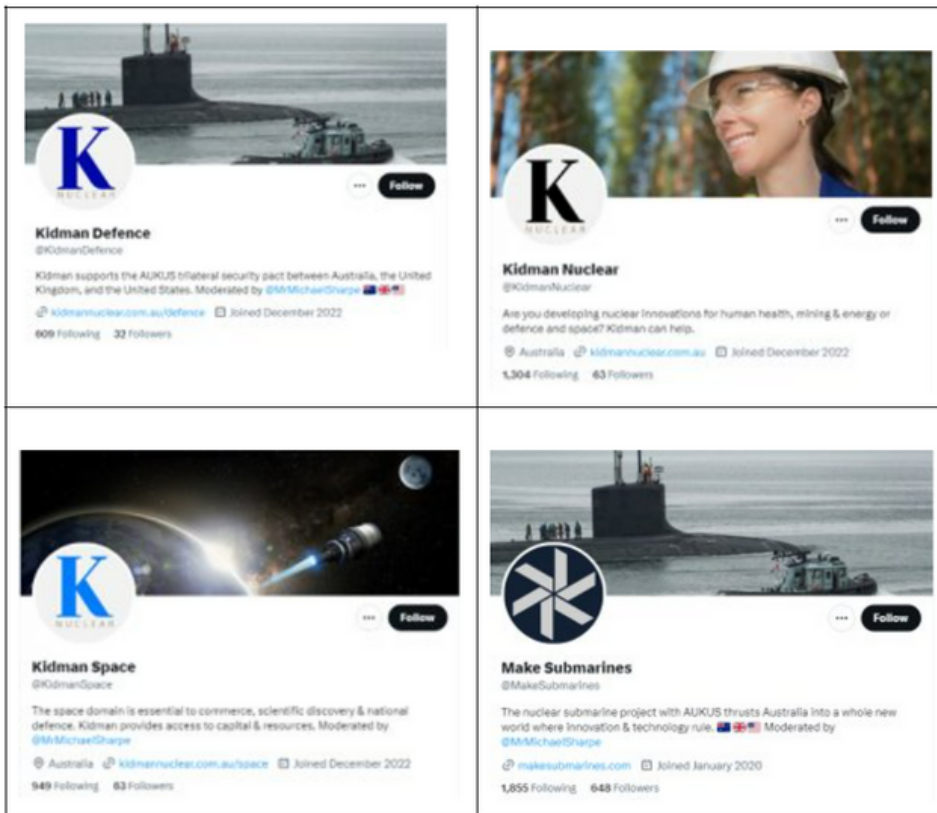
K
NUCLEAR

···  Follow

Kidman Defence
@KidmanDefence

Kidman supports the AUKUS trilateral security pact between Australia, the United Kingdom, and the United States. Moderated by @MrMichaelSharpe 🇦🇺🇬🇧🇺🇸

kidmannuclear.com.au/defence  Joined December 2022

609 Following  32 Followers

K
NUCLEAR

···  Follow

Kidman Nuclear
@KidmanNuclear

Are you developing nuclear innovations for human health, mining & energy or defence and space? Kidman can help.

Australia  kidmannuclear.com.au  Joined December 2022

1,304 Following  63 Followers

K
NUCLEAR

···  Follow

Kidman Space
@KidmanSpace

The space domain is essential to commerce, scientific discovery & national defence. Kidman provides access to capital & resources. Moderated by @MrMichaelSharpe

Australia  kidmannuclear.com.au/space  Joined December 2022

949 Following  63 Followers

···  Follow

Make Submarines
@MakeSubmarines

The nuclear submarine project with AUKUS thrusts Australia into a whole new world where innovation & technology rule. 🇦🇺🇬🇧🇺🇸 Moderated by @MrMichaelSharpe

makesubmarines.com  Joined January 2020

1,855 Following  648 Followers